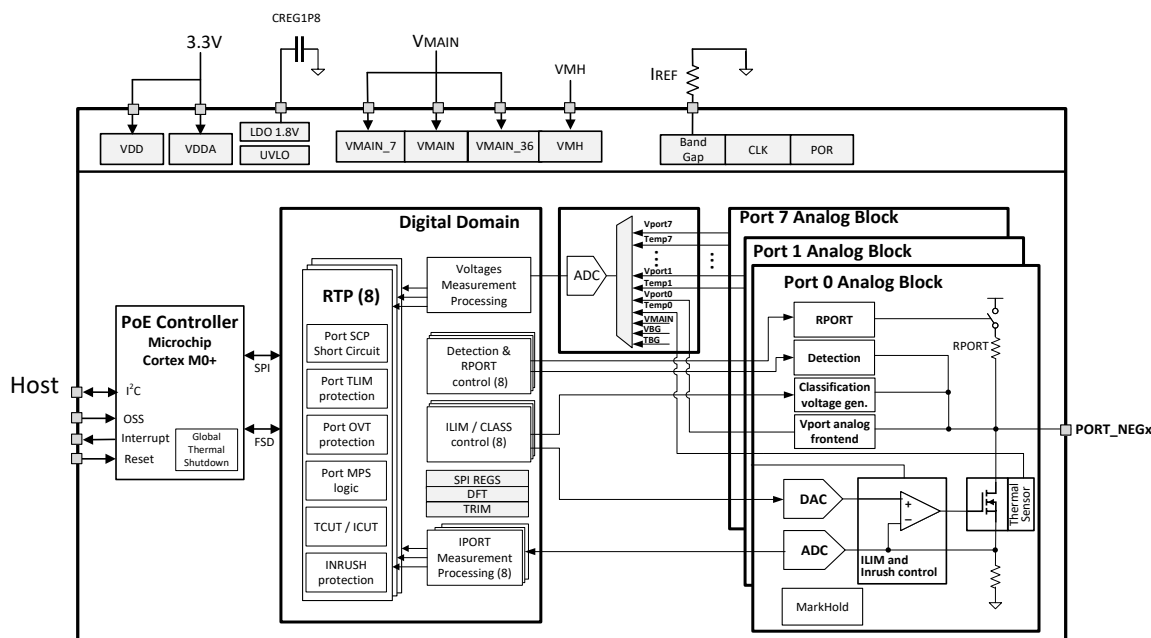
CREG1P8

3.3V

VMAIN

VMH

IREF

VDD

VDDA

LDO 1.8V

UVLO

VMAIN_7

VMAIN

VMAIN_36

VMH

Band Gap

CLK

POR

Digital Domain

Port 7 Analog Block

Port 1 Analog Block

Port 0 Analog Block

RTP (8)

Voltages Measurement Processing

ADC

Vport7
Temp7
Vport1
Temp1
Vport0
Temp0
VMAIN
VBG
TBG

PoE Controller
Microchip
Cortex M0+

Host

$I^2C$

OSS

Interrupt

Reset

Global Thermal Shutdown

SPI

FSD

Port SCP Short Circuit

Port TLIM protection

Port OVT protection

Port MPS logic

TCUT / ICUT

INRUSH protection

Detection & RPORT control (8)

ILIM / CLASS control (8)

SPI REGS
DFT
TRIM

IPORT Measurement Processing (8)

RPORT

Detection

Classification voltage gen.

Vport analog frontend

RPORT

PORT_NEGx

DAC

ADC

+
−

ILIM and Inrush control

Thermal Sensor

MarkHold